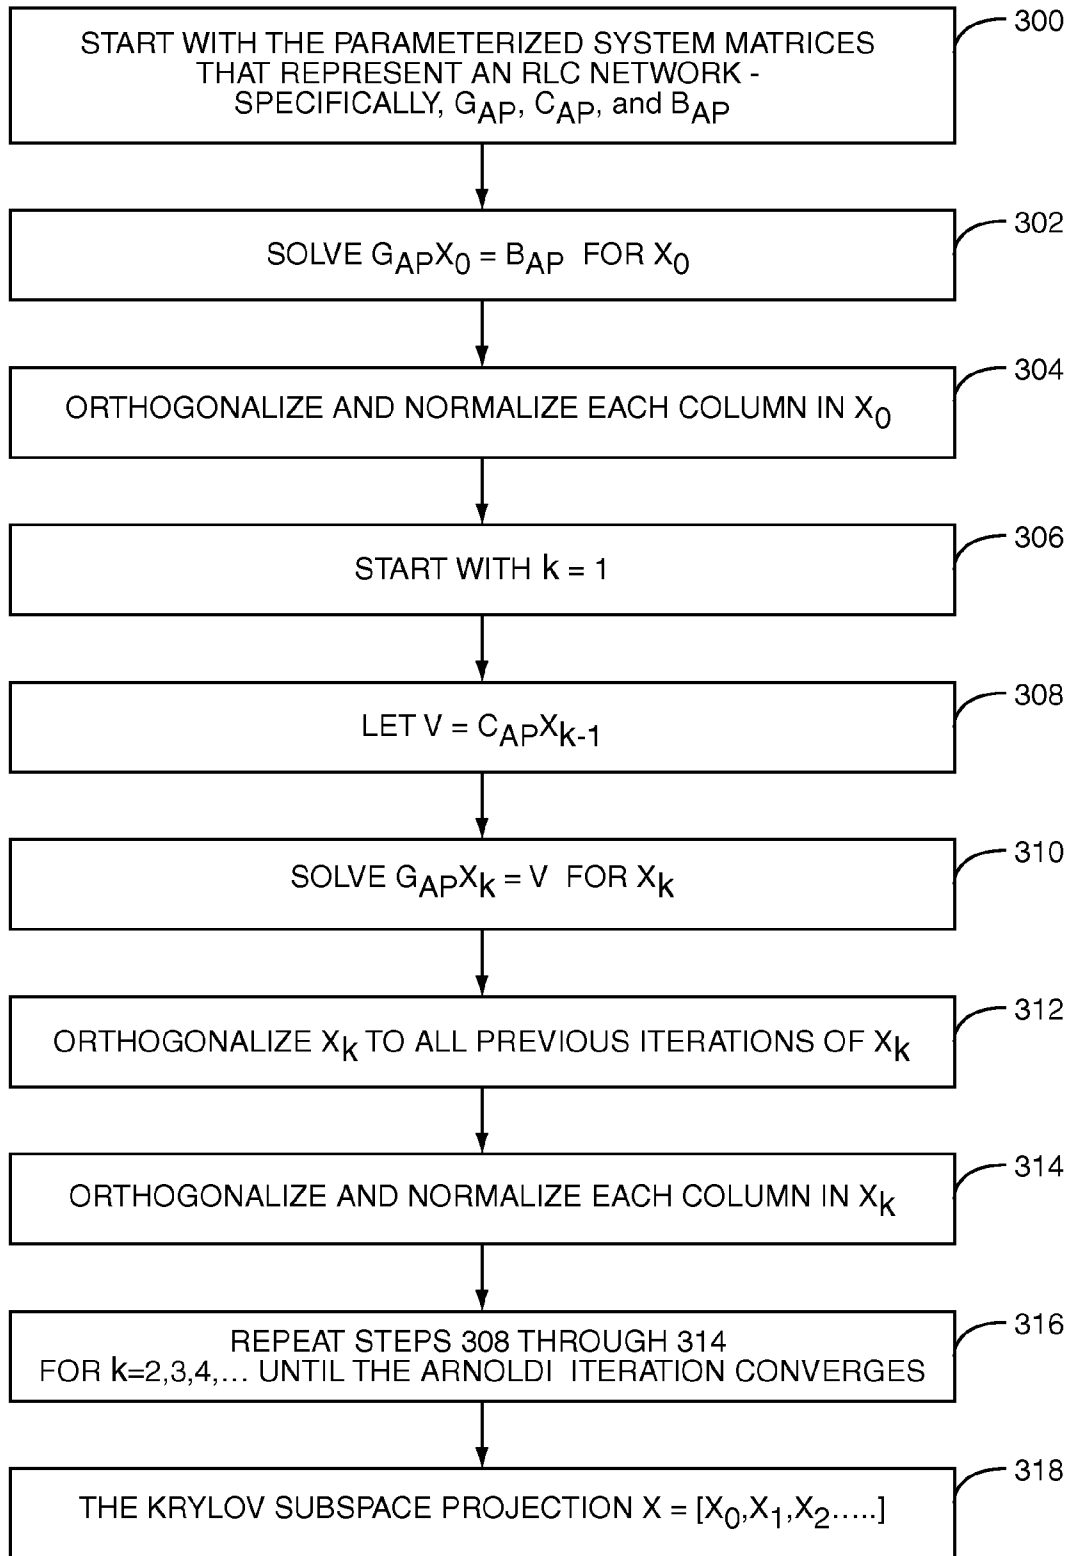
300
START WITH THE PARAMETERIZED SYSTEM MATRICES THAT REPRESENT AN RLC NETWORK - SPECIFICALLY, $G_{AP}$, $C_{AP}$, and $B_{AP}$

302
SOLVE $G_{AP}X_0 = B_{AP}$ FOR $X_0$

304
ORTHOGONALIZE AND NORMALIZE EACH COLUMN IN $X_0$

306
START WITH $k = 1$

308
LET $V = C_{AP}X_{k-1}$

310
SOLVE $G_{AP}X_k = V$ FOR $X_k$

312
ORTHOGONALIZE $X_k$ TO ALL PREVIOUS ITERATIONS OF $X_k$

314
ORTHOGONALIZE AND NORMALIZE EACH COLUMN IN $X_k$

316
REPEAT STEPS 308 THROUGH 314 FOR k=2,3,4,... UNTIL THE ARNOLDI ITERATION CONVERGES

318
THE KRYLOV SUBSPACE PROJECTION $X = [X_0,X_1,X_2.....]$